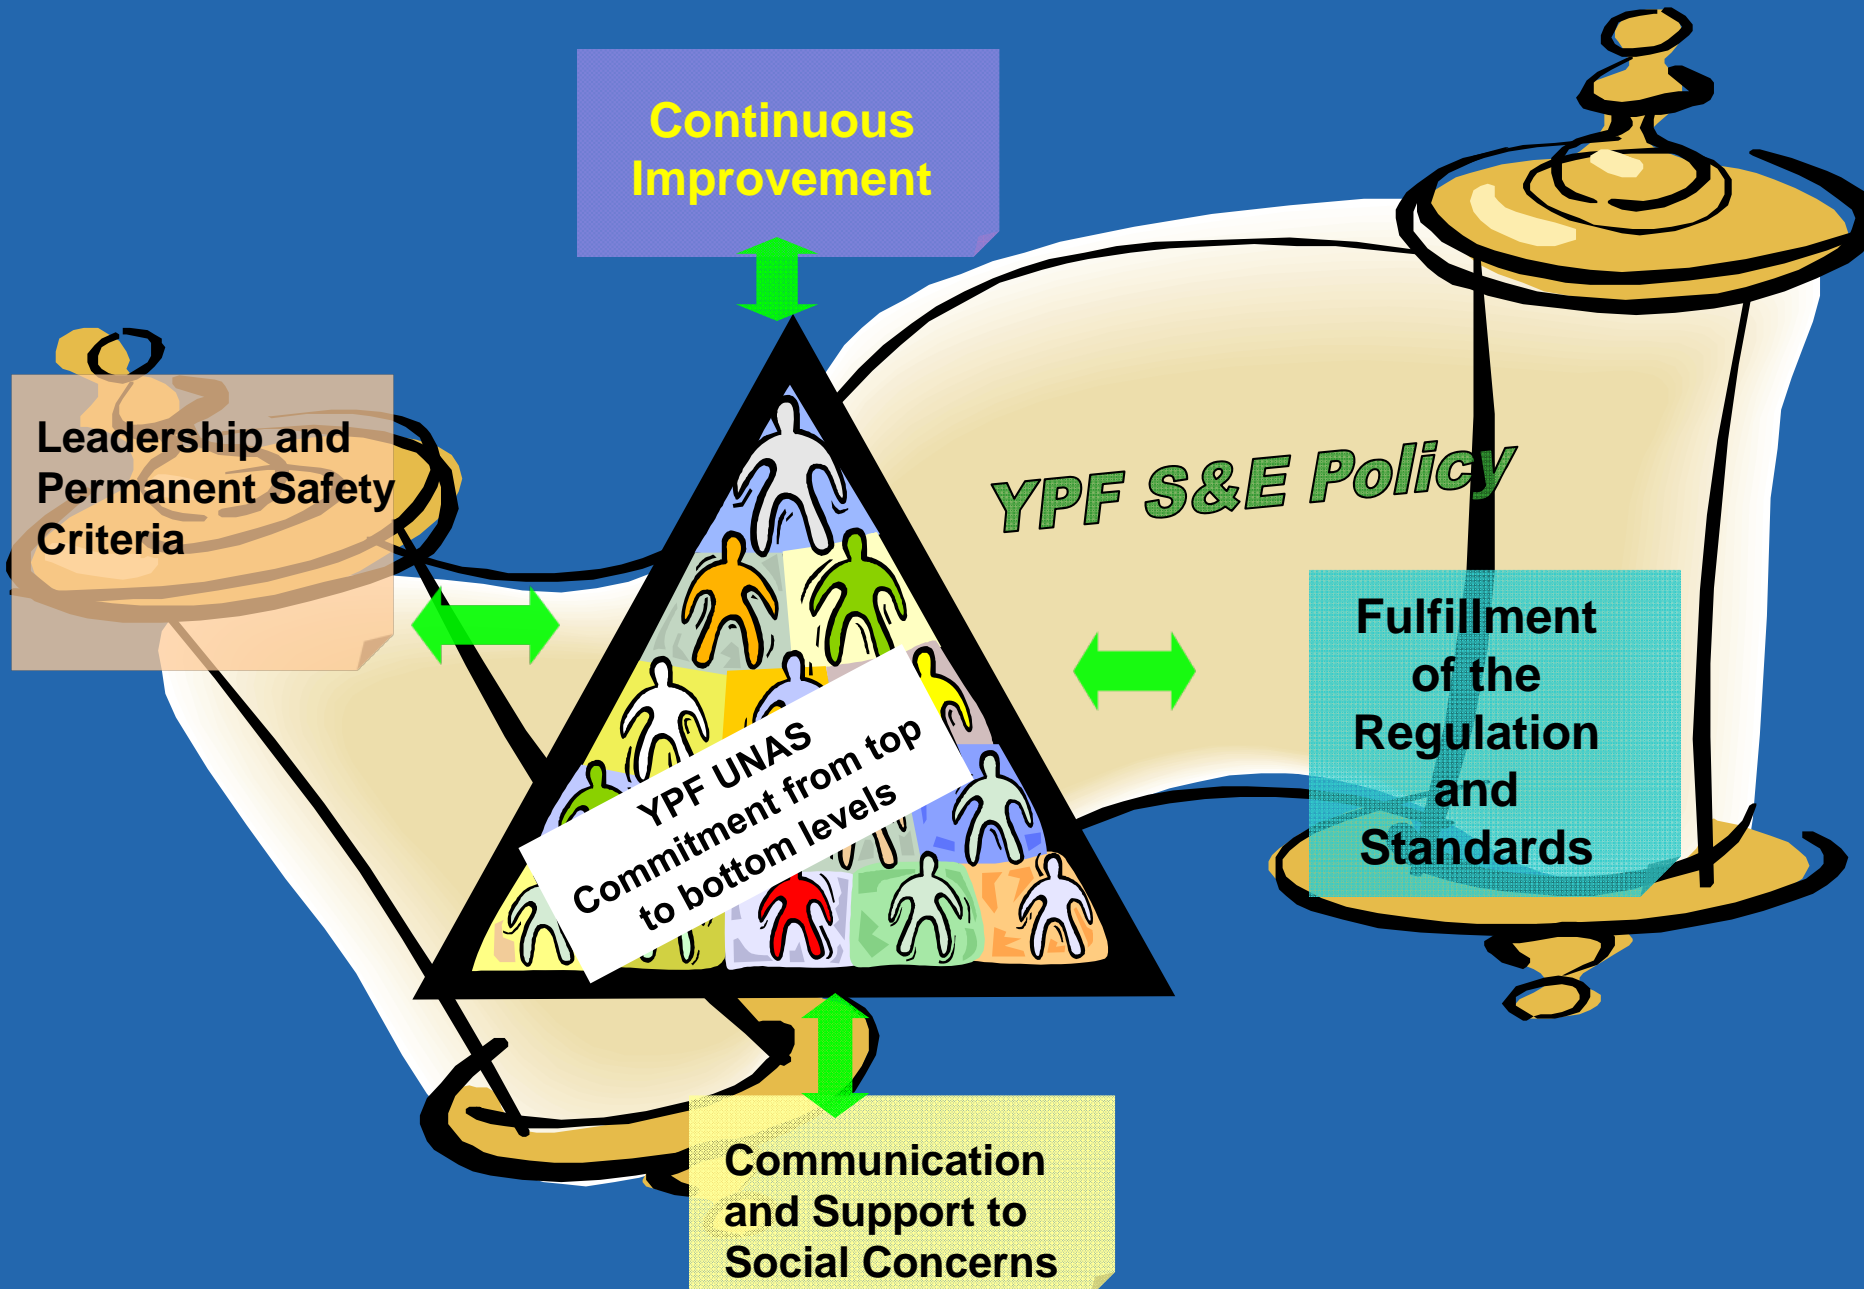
Continuous Improvement

Leadership and Permanent Safety Criteria

YPF S&E Policy

YPF UNAS Commitment from top to bottom levels

Fulfillment of the Regulation and Standards

Communication and Support to Social Concerns